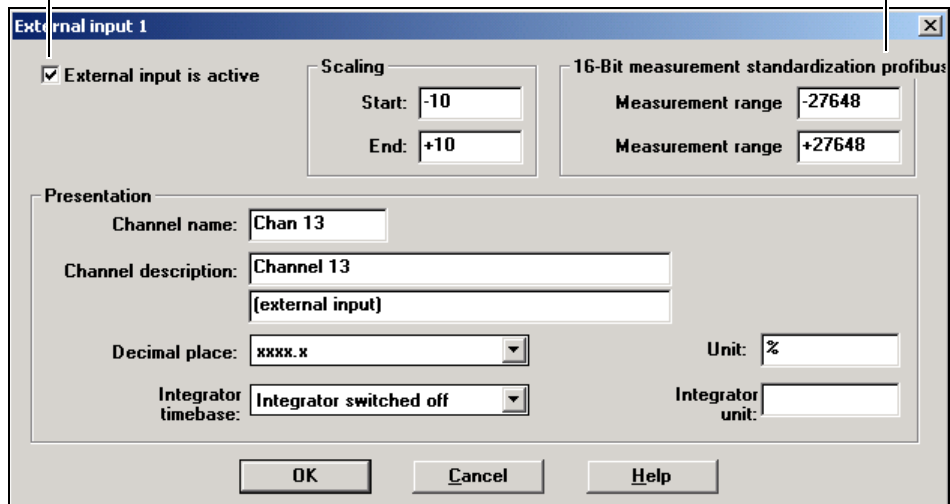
External input 1

External input is active

Scaling
Start: -10
End: +10

16-Bit measurement standardization profibus
Measurement range -27648
Measurement range +27648

Presentation
Channel name: Chan 13
Channel description: Channel 13
(external input)
Decimal place: xxxx.x
Unit: %
Integrator timebase: Integrator switched off
Integrator unit:

OK Cancel Help